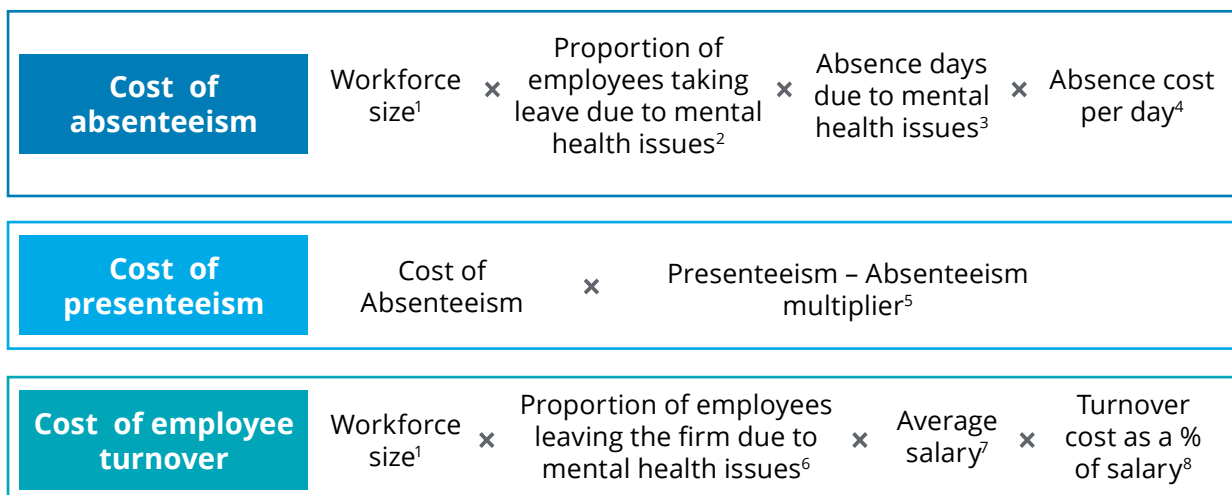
Cost of absenteeism

Workforce size$^1$ × Proportion of employees taking leave due to mental health issues$^2$ × Absence days due to mental health issues$^3$ × Absence cost per day$^4$

Cost of presenteeism

Cost of Absenteeism × Presenteeism – Absenteeism multiplier$^5$

Cost of employee turnover

Workforce size$^1$ × Proportion of employees leaving the firm due to mental health issues$^6$ × Average salary$^7$ × Turnover cost as a % of salary$^8$